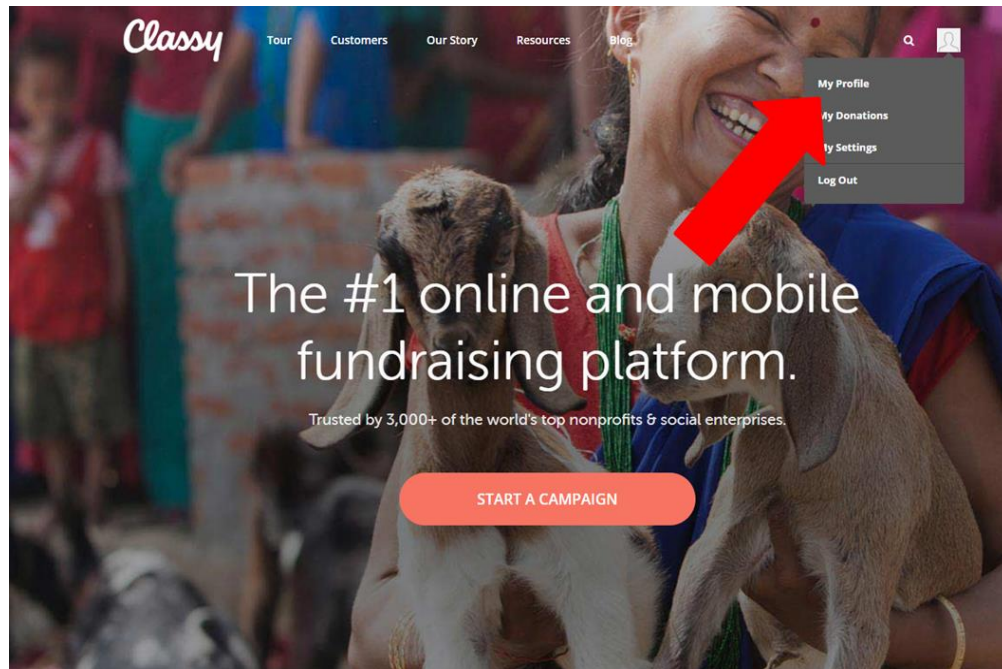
Classy

Tour Customers Our Story Resources Blog

My Profile
My Donations
My Settings
Log Out

The #1 online and mobile fundraising platform.

Trusted by 3,000+ of the world's top nonprofits & social enterprises.

START A CAMPAIGN